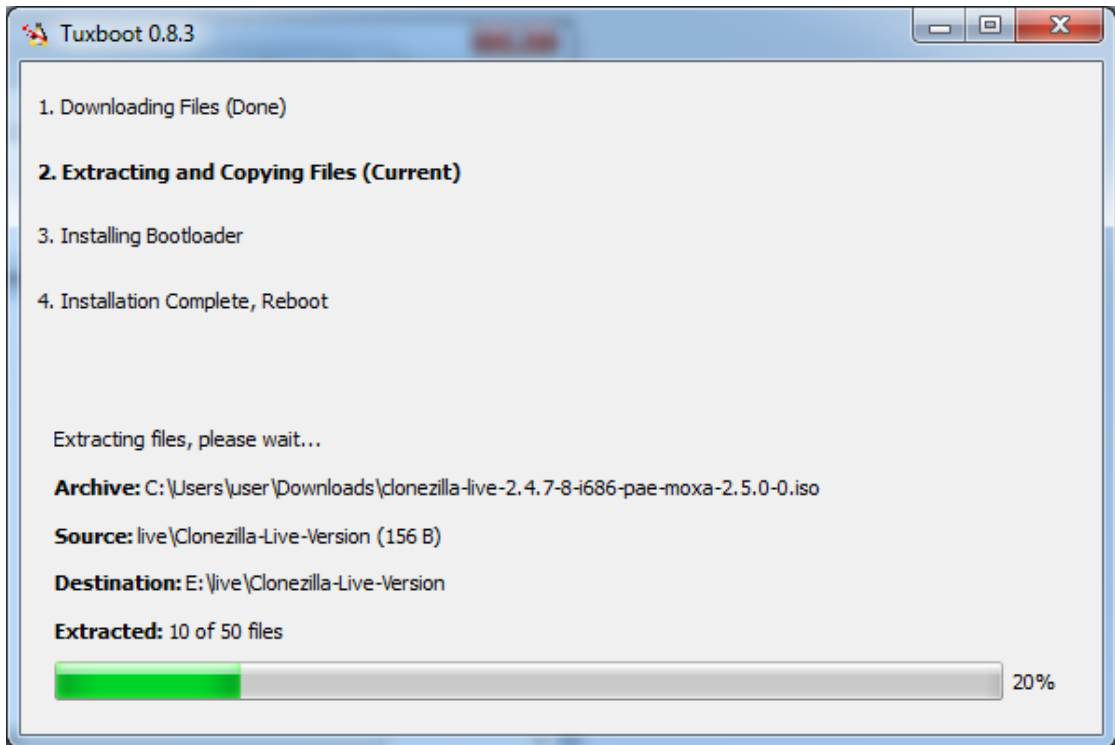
Tuxboot 0.8.3

1. Downloading Files (Done)

2. Extracting and Copying Files (Current)

3. Installing Bootloader

4. Installation Complete, Reboot

Extracting files, please wait...

Archive: C:\Users\user\Downloads\clonezilla-live-2.4.7-8-i686-pae-moxa-2.5.0-0.iso

Source: live\Clonezilla-Live-Version (156 B)

Destination: E:\live\Clonezilla-Live-Version

Extracted: 10 of 50 files

20%